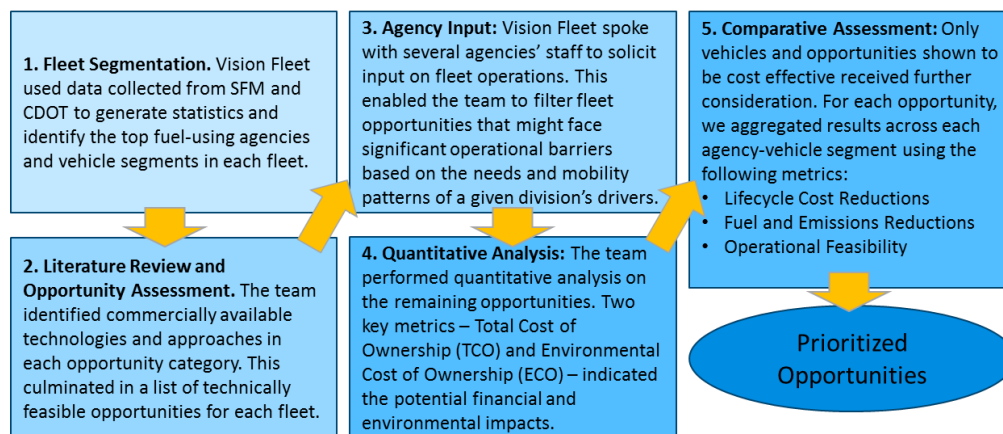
**1. Fleet Segmentation.** Vision Fleet used data collected from SFM and CDOT to generate statistics and identify the top fuel-using agencies and vehicle segments in each fleet.

**2. Literature Review and Opportunity Assessment.** The team identified commercially available technologies and approaches in each opportunity category. This culminated in a list of technically feasible opportunities for each fleet.

**3. Agency Input:** Vision Fleet spoke with several agencies' staff to solicit input on fleet operations. This enabled the team to filter fleet opportunities that might face significant operational barriers based on the needs and mobility patterns of a given division's drivers.

**4. Quantitative Analysis:** The team performed quantitative analysis on the remaining opportunities. Two key metrics – Total Cost of Ownership (TCO) and Environmental Cost of Ownership (ECO) – indicated the potential financial and environmental impacts.

**5. Comparative Assessment:** Only vehicles and opportunities shown to be cost effective received further consideration. For each opportunity, we aggregated results across each agency-vehicle segment using the following metrics:
- Lifecycle Cost Reductions
- Fuel and Emissions Reductions
- Operational Feasibility

Prioritized Opportunities